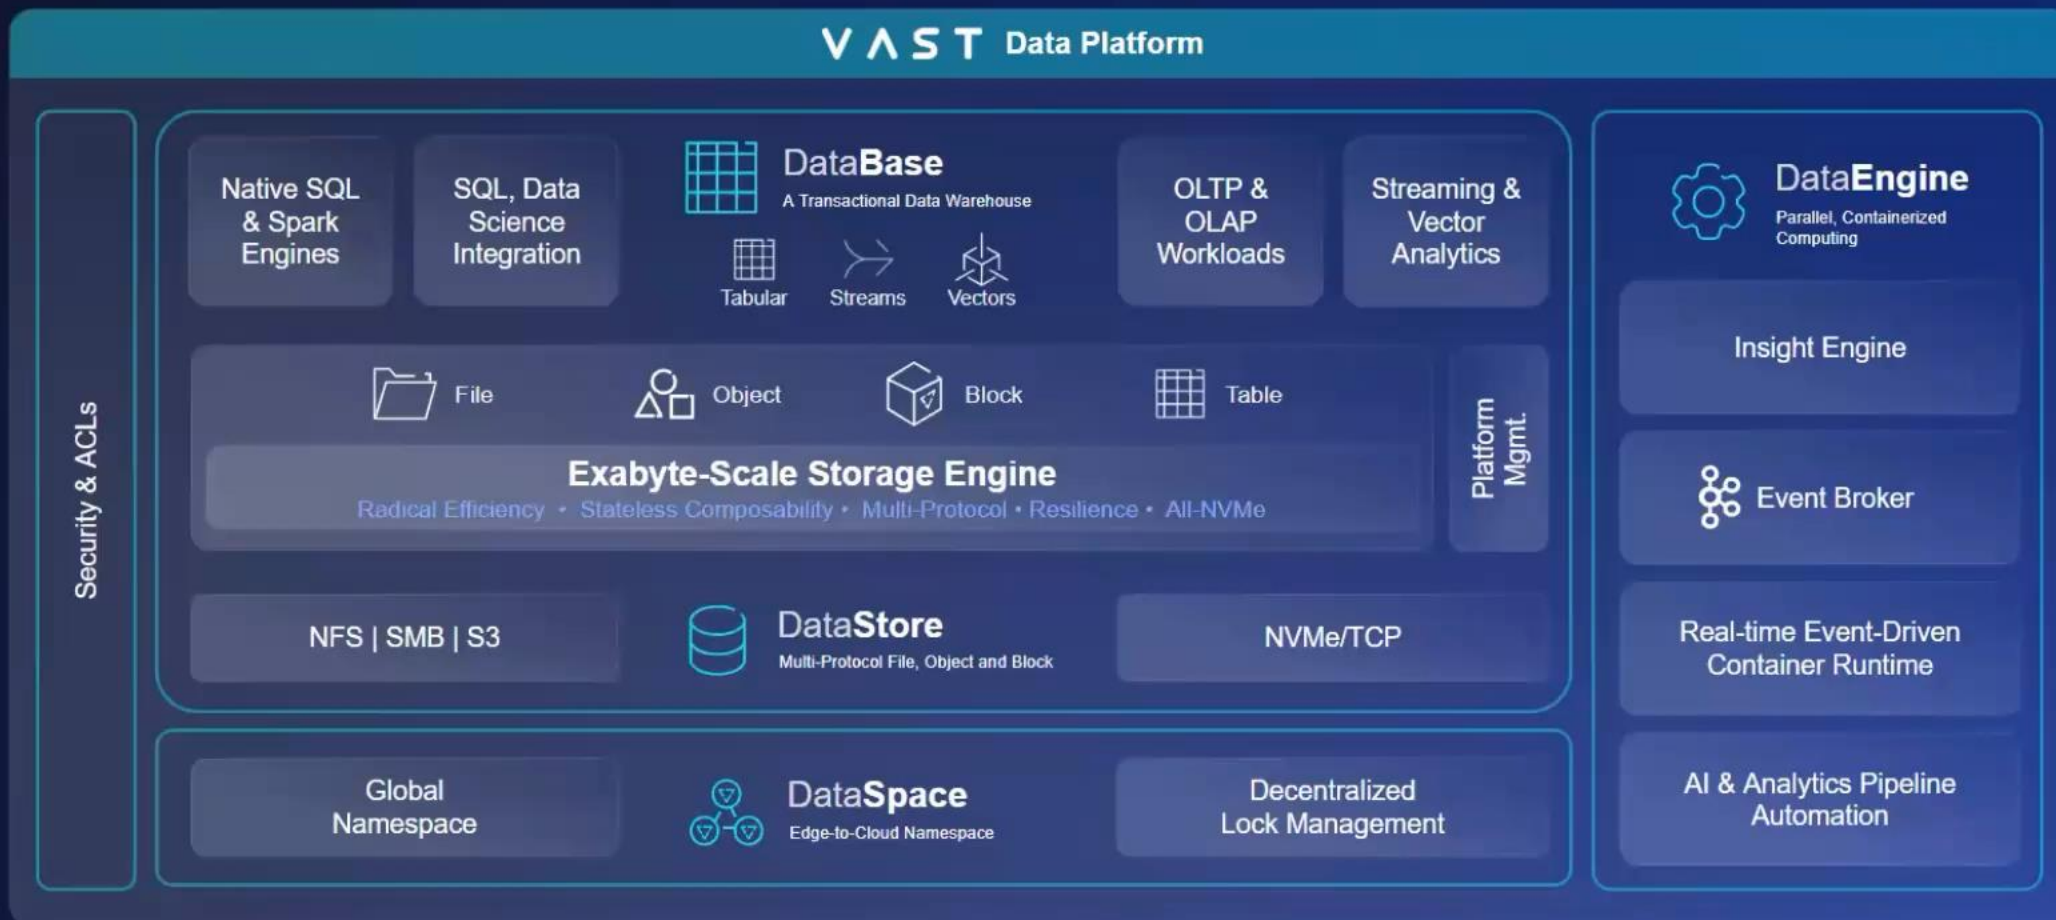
VAST Data Platform

Security & ACLs

Native SQL & Spark Engines

SQL, Data Science Integration

DataBase
A Transactional Data Warehouse

Tabular Streams Vectors

OLTP & OLAP Workloads

Streaming & Vector Analytics

File Object Block Table

Exabyte-Scale Storage Engine
Radical Efficiency • Stateless Composability • Multi-Protocol • Resilience • All-NVMe

Platform Mgmt.

NFS | SMB | S3

DataStore
Multi-Protocol File, Object and Block

NVMe/TCP

Global Namespace

DataSpace
Edge-to-Cloud Namespace

Decentralized Lock Management

DataEngine
Parallel, Containerized Computing

Insight Engine

Event Broker

Real-time Event-Driven Container Runtime

AI & Analytics Pipeline Automation